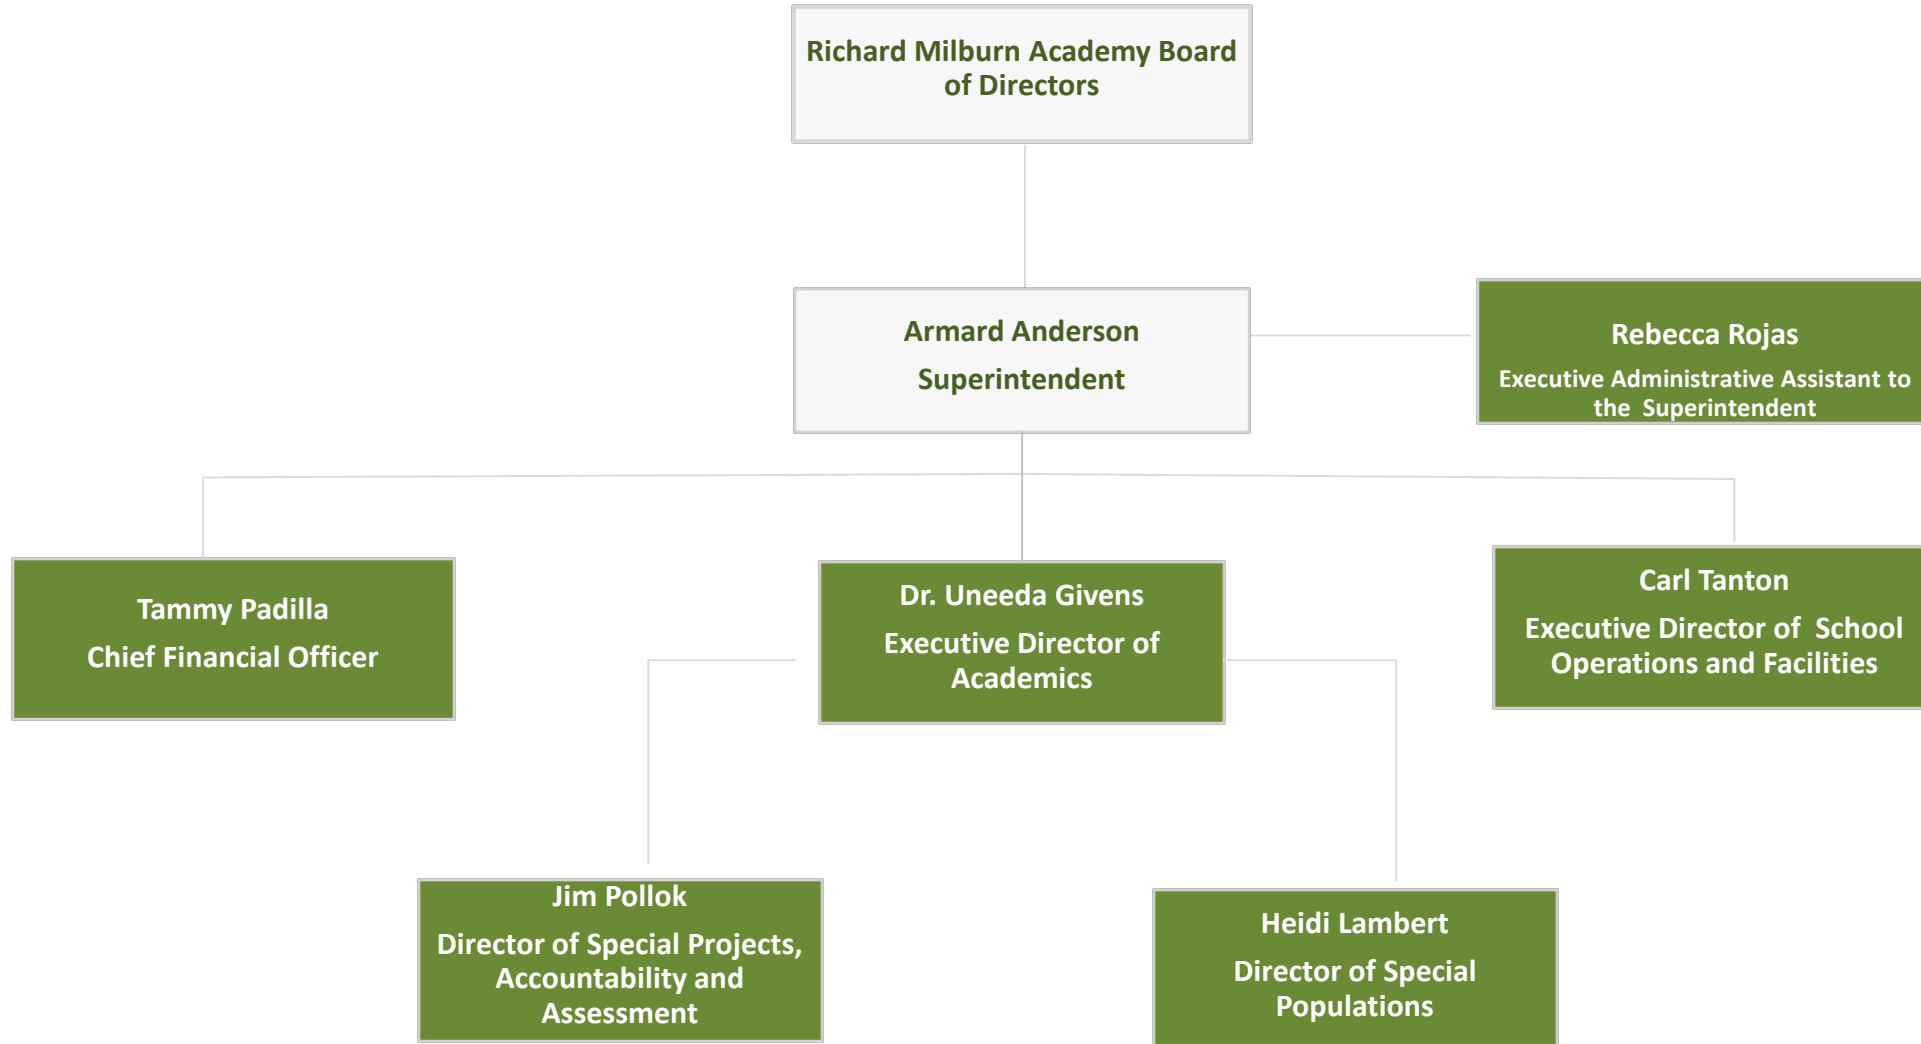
Richard Milburn Academy Board of Directors

Armard Anderson

Superintendent

Rebecca Rojas

Executive Administrative Assistant to the Superintendent

Tammy Padilla

Chief Financial Officer

Dr. Uneeda Givens

Executive Director of Academics

Carl Tanton

Executive Director of School Operations and Facilities

Jim Pollok

Director of Special Projects, Accountability and Assessment

Heidi Lambert

Director of Special Populations